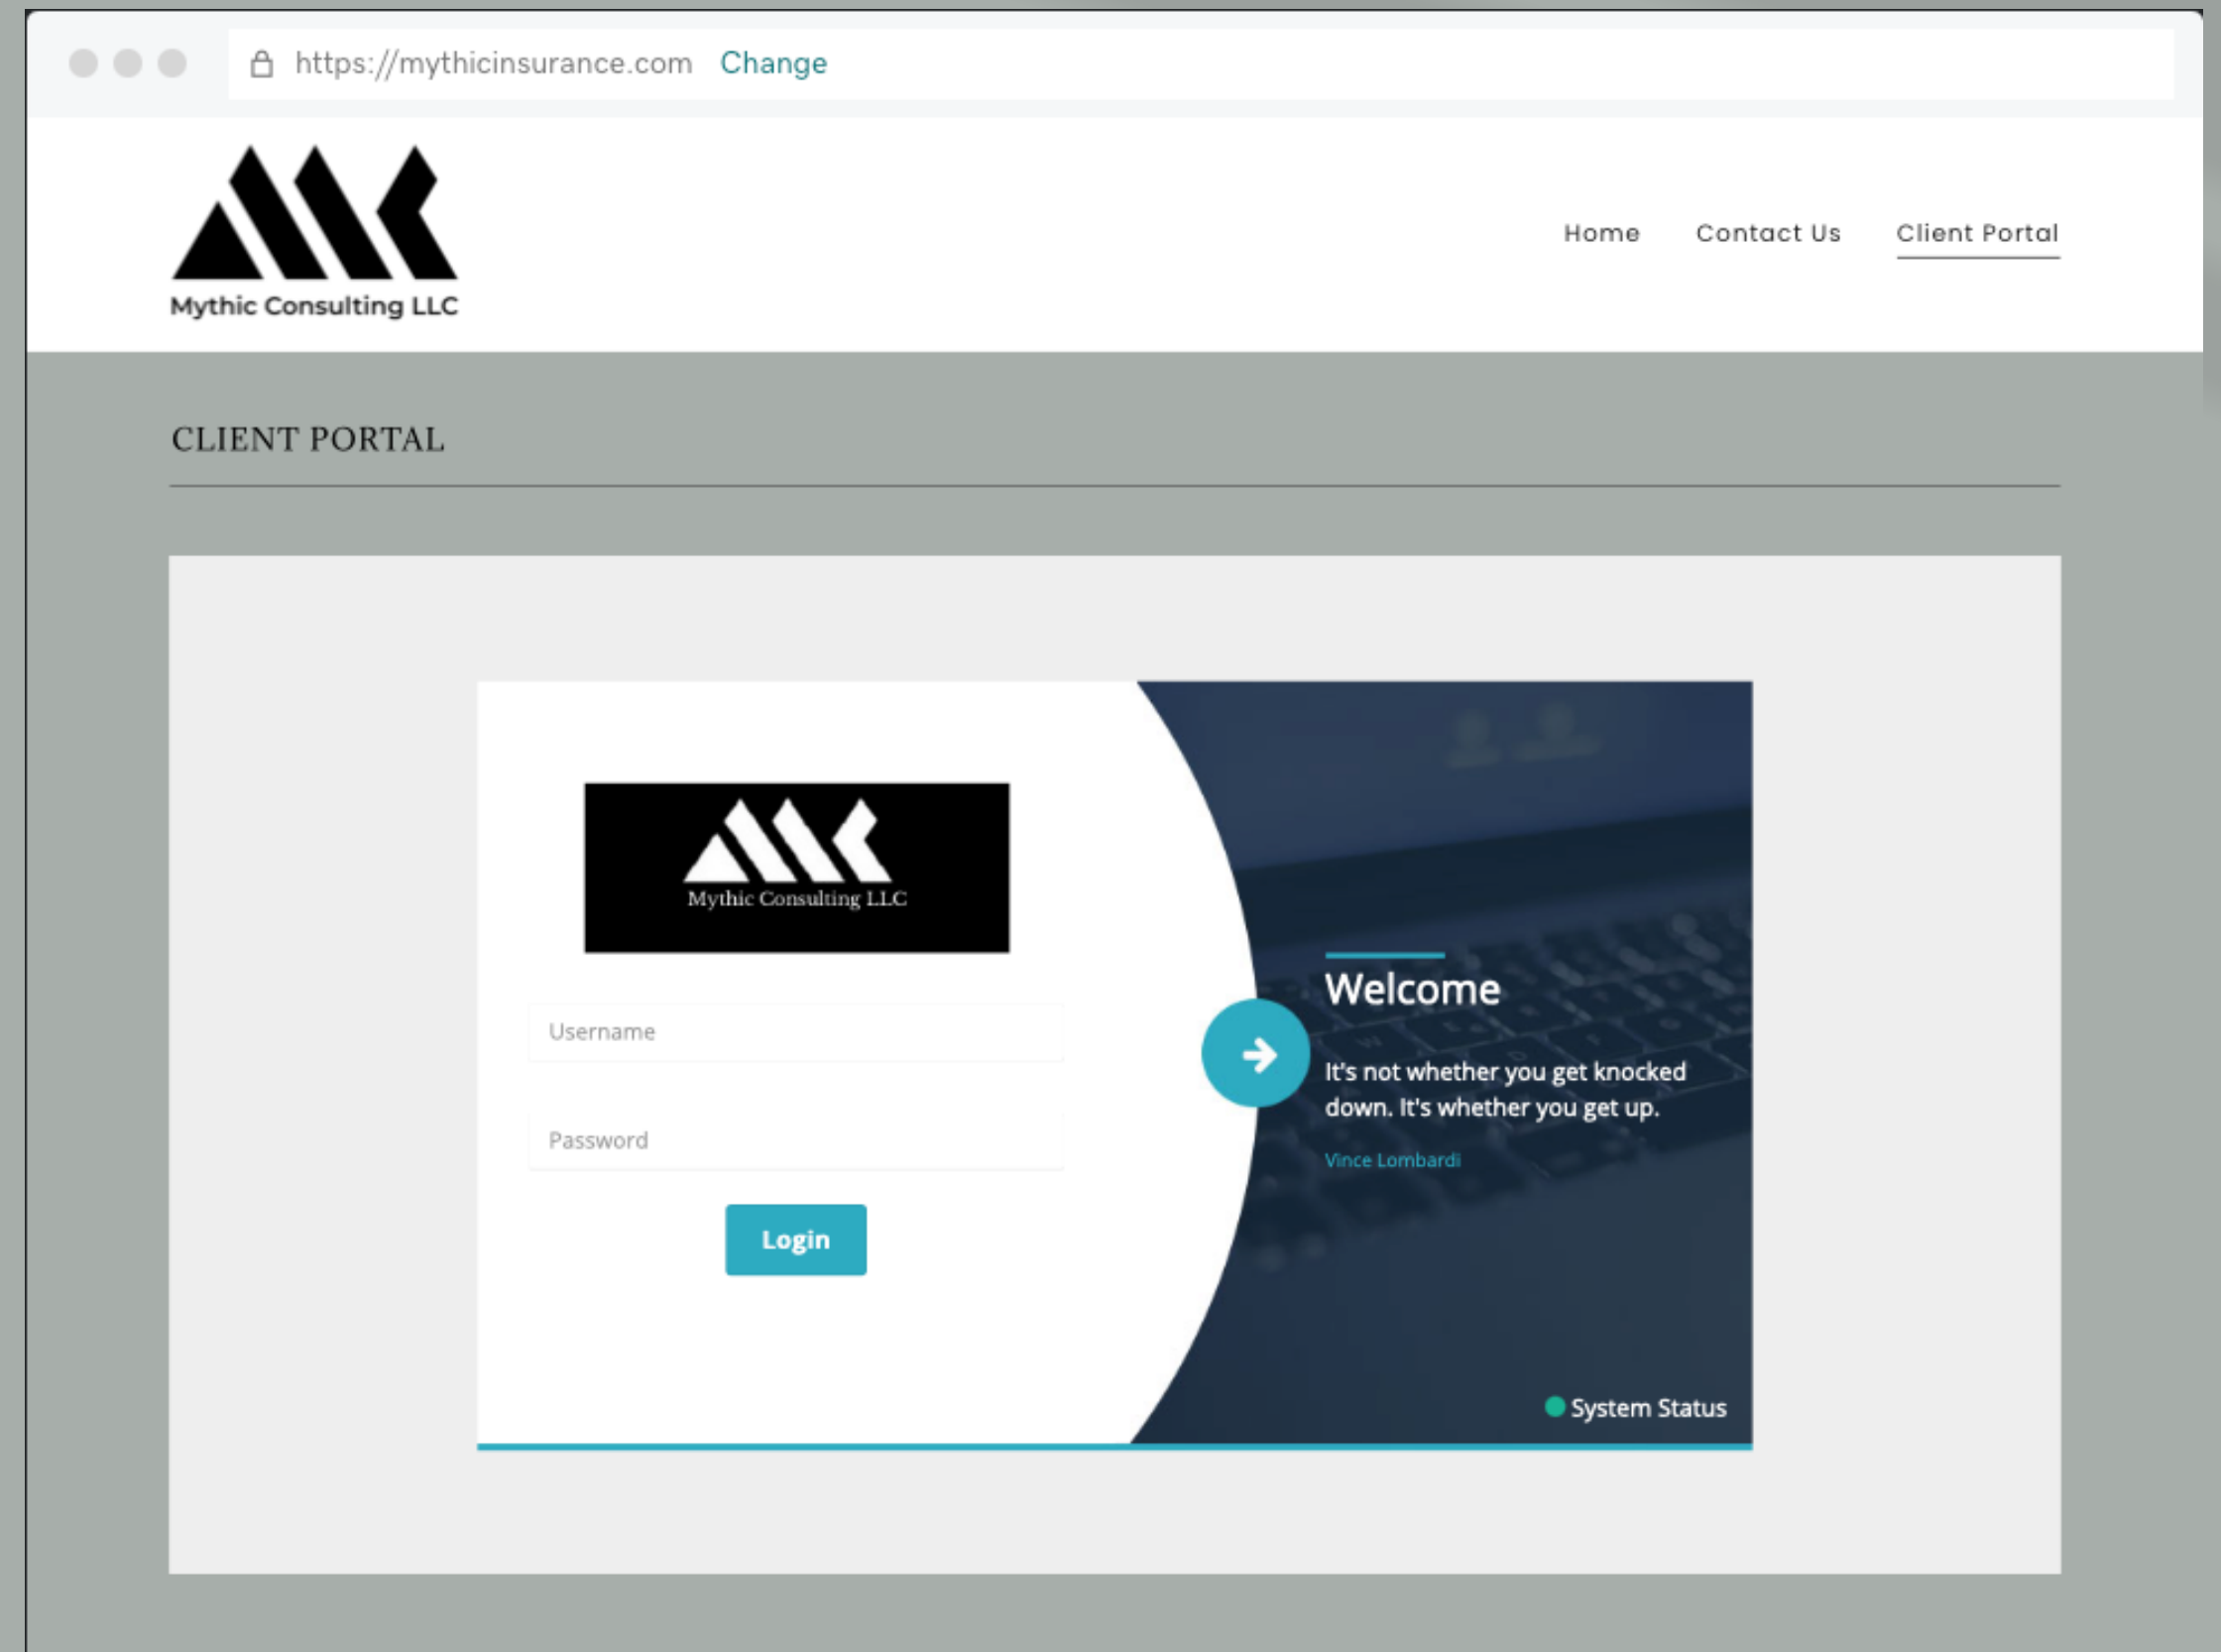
https://mythicinsurance.com Change

Mythic Consulting LLC

Home Contact Us Client Portal

CLIENT PORTAL

Mythic Consulting LLC

Username

Password

Login

Welcome

It's not whether you get knocked down. It's whether you get up.

Vince Lombardi

System Status